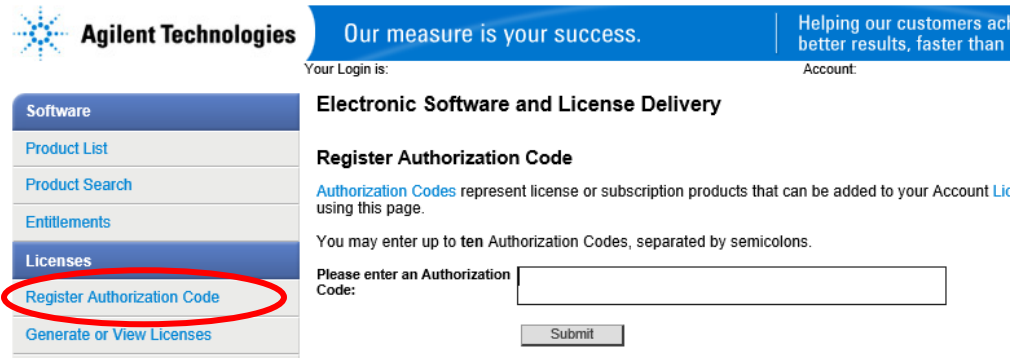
Agilent Technologies

Our measure is your success.

Helping our customers ach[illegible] better results, faster than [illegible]

Your Login is:

Account:

Software

Product List

Product Search

Entitlements

Licenses

Register Authorization Code

Generate or View Licenses

Electronic Software and License Delivery

Register Authorization Code

Authorization Codes represent license or subscription products that can be added to your Account Lic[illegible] using this page.

You may enter up to ten Authorization Codes, separated by semicolons.

Please enter an Authorization Code:

Submit